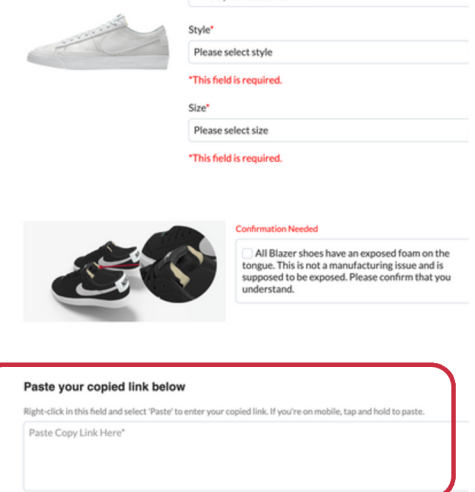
Style*

Please select style

*This field is required.

Size*

Please select size

*This field is required.

Confirmation Needed

All Blazer shoes have an exposed foam on the tongue. This is not a manufacturing issue and is supposed to be exposed. Please confirm that you understand.

Paste your copied link below

Right-click in this field and select 'Paste' to enter your copied link. If you're on mobile, tap and hold to paste.

Paste Copy Link Here*